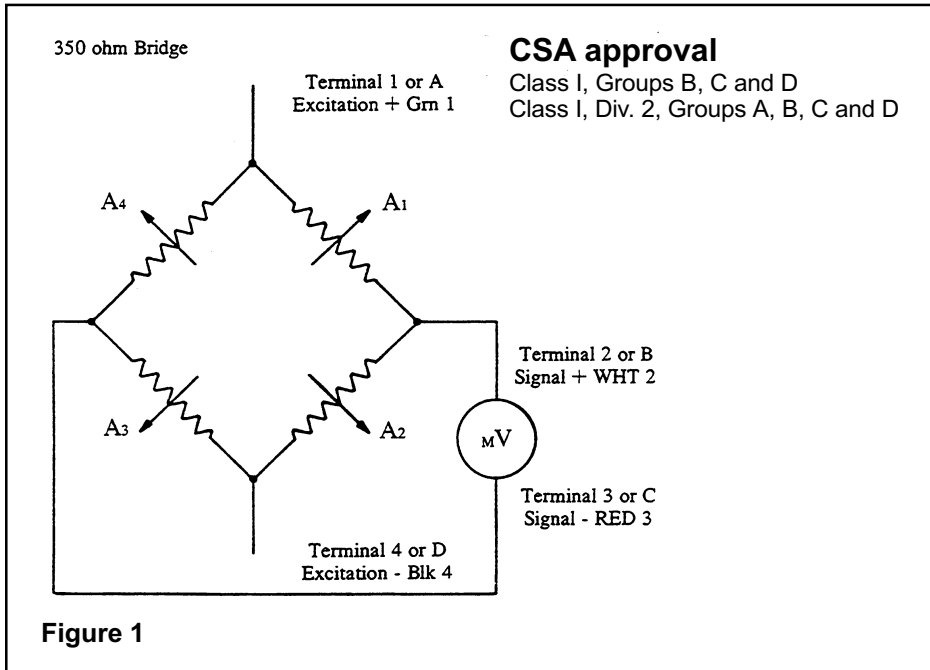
350 ohm Bridge

CSA approval
Class I, Groups B, C and D
Class I, Div. 2, Groups A, B, C and D

Terminal 1 or A
Excitation + Grn 1

$A_4$

$A_1$

Terminal 2 or B
Signal + WHT 2

$A_3$

$A_2$

mV

Terminal 3 or C
Signal - RED 3

Terminal 4 or D
Excitation - Blk 4

Figure 1